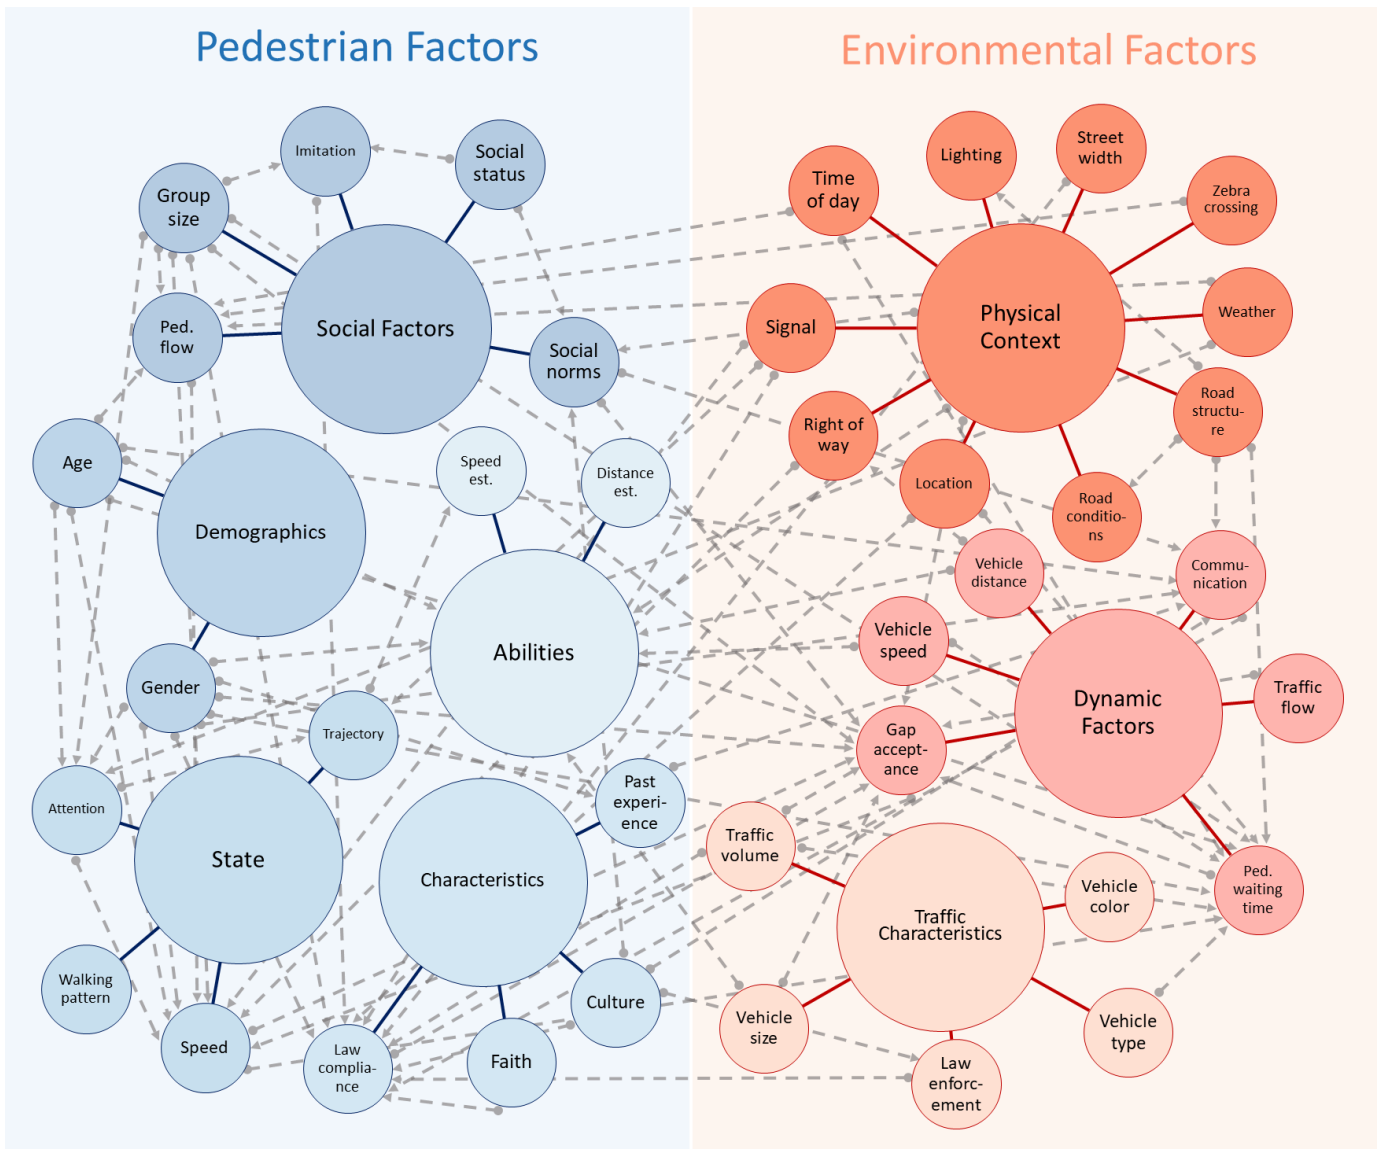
Pedestrian Factors

Environmental Factors

Imitation

Social status

Group size

Social Factors

Ped. flow

Social norms

Age

Demographics

Speed est.

Distance est.

Abilities

Gender

Trajectory

Attention

State

Characteristics

Past experi-ence

Walking pattern

Speed

Law complia-nce

Faith

Culture

Time of day

Lighting

Street width

Zebra crossing

Signal

Physical Context

Weather

Right of way

Location

Road structu-re

Road conditio-ns

Vehicle distance

Commu-nication

Vehicle speed

Dynamic Factors

Traffic flow

Gap accept-ance

Traffic volume

Traffic Characteristics

Vehicle color

Ped. waiting time

Vehicle size

Law enforc-ement

Vehicle type